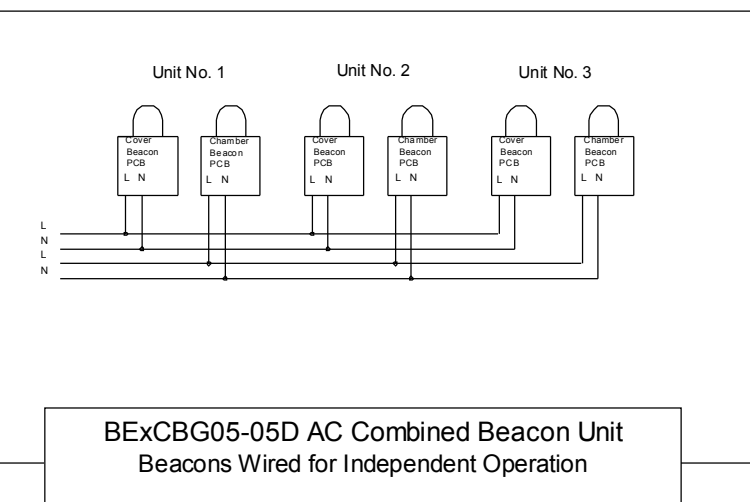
Unit No. 1

Unit No. 2

Unit No. 3

Cover Beacon PCB
L N

Chamber Beacon PCB
L N

Cover Beacon PCB
L N

Chamber Beacon PCB
L N

Cover Beacon PCB
L N

Chamber Beacon PCB
L N

L
N
L
N

BExCBG05-05D AC Combined Beacon Unit
Beacons Wired for Independent Operation